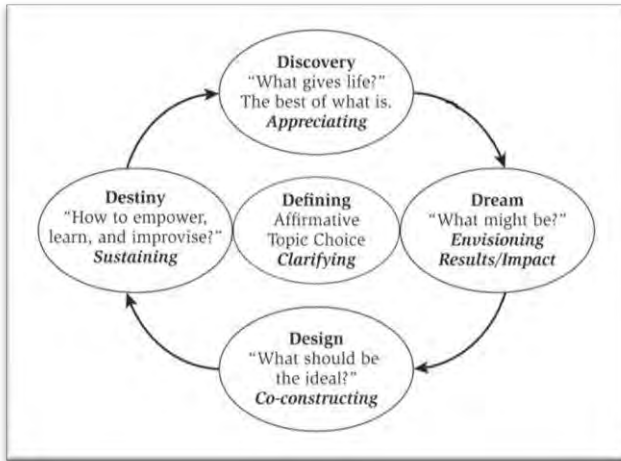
Discovery
"What gives life?"
The best of what is.
*Appreciating*

Dream
"What might be?"
*Envisioning Results/Impact*

Design
"What should be the ideal?"
*Co-constructing*

Destiny
"How to empower, learn, and improvise?"
*Sustaining*

Defining
Affirmative Topic Choice
*Clarifying*